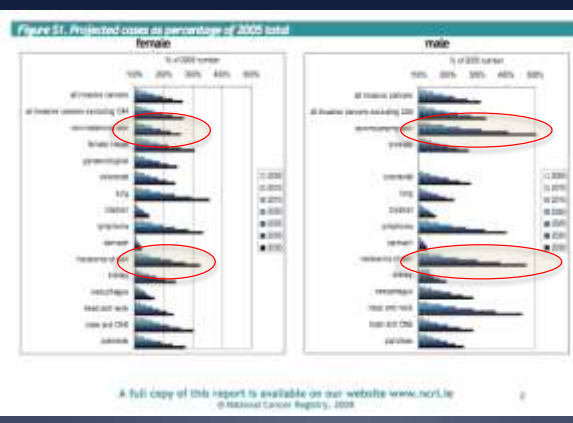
Figure 51. Projected cases as percentage of 2005 total

female

% of 2005 number

10% 20% 30% 40% 50%

all invasive cancers
all invasive cancers excluding CRM
non-melanoma skin
female breast
gynaecological
colorectal
lung
bladder
lymphoma
stomach
melanoma of skin
kidney
oesophagus
head and neck
brain and CNS
pancreas

2005
2010
2015
2020
2025
2030
2035

male

% of 2005 number

10% 20% 30% 40% 50%

all invasive cancers
all invasive cancers excluding CRM
non-melanoma skin
prostate
colorectal
lung
bladder
lymphoma
stomach
melanoma of skin
kidney
oesophagus
head and neck
brain and CNS
pancreas

2005
2010
2015
2020
2025
2030
2035

A full copy of this report is available on our website www.ncri.ie
© National Cancer Registry, 2008

2